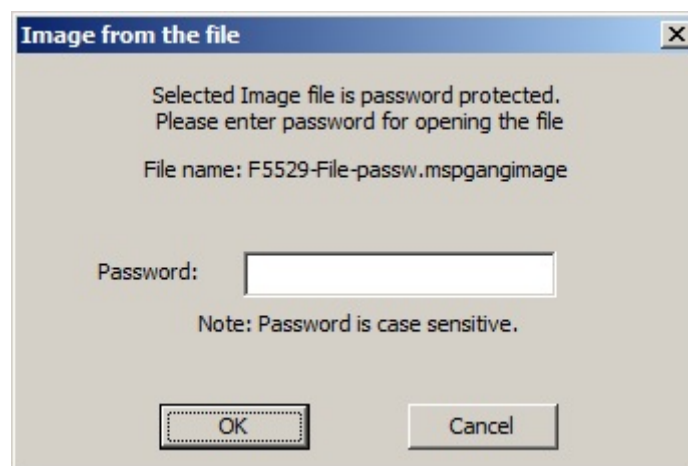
Image from the file

X

Selected Image file is password protected.
Please enter password for opening the file

File name: F5529-File-passw.mspgangimage

Password:

Note: Password is case sensitive.

OK

Cancel